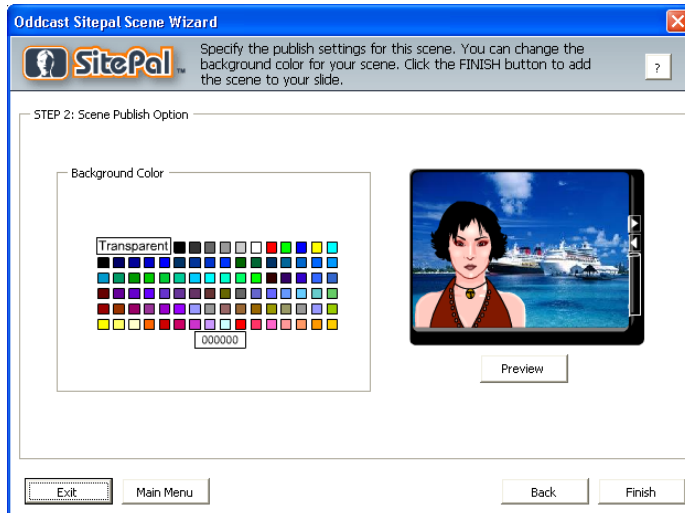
Oddcast Sitepal Scene Wizard

SitePal™

Specify the publish settings for this scene. You can change the background color for your scene. Click the FINISH button to add the scene to your slide.

?

STEP 2: Scene Publish Option

Background Color

Transparent

000000

Preview

Exit

Main Menu

Back

Finish